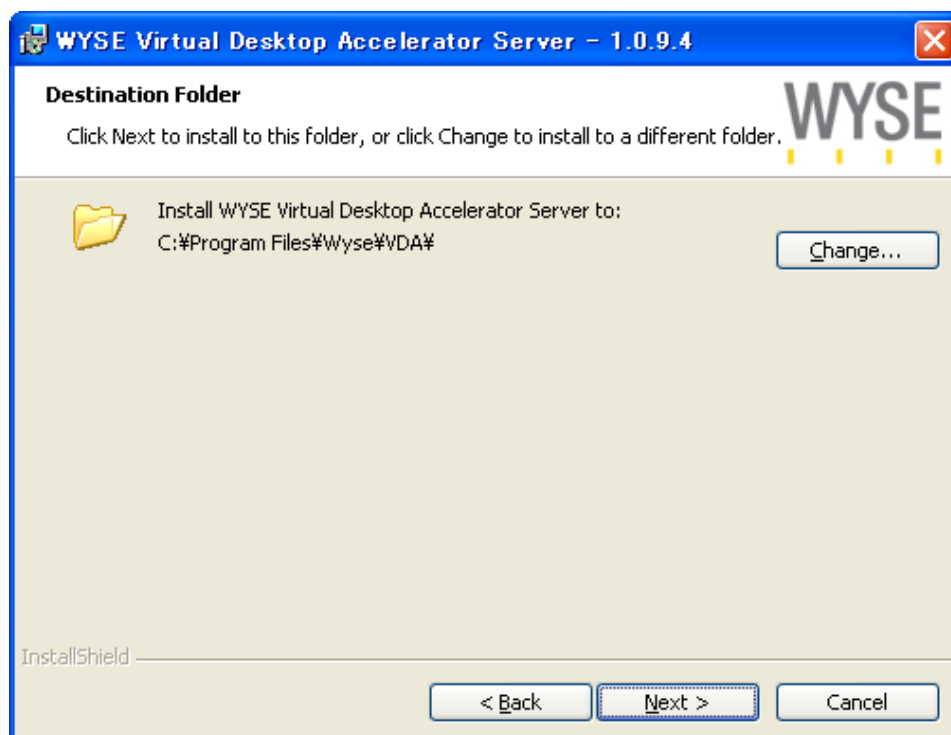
WYSE Virtual Desktop Accelerator Server - 1.0.9.4

Destination Folder

Click Next to install to this folder, or click Change to install to a different folder.

WYSE

Install WYSE Virtual Desktop Accelerator Server to:
C:¥Program Files¥Wyse¥VDA¥

Change...

InstallShield

< Back

Next >

Cancel